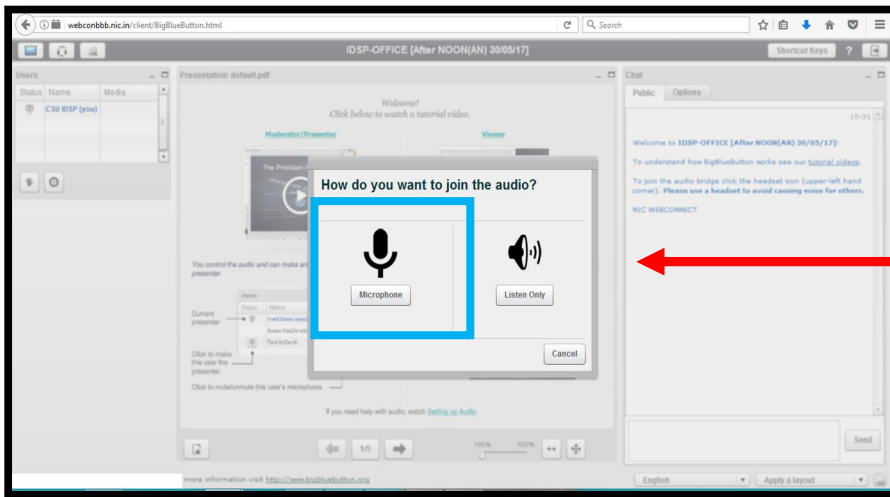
webconbbb.nic.in/client/BigBlueButton.html

Search

IDSP-OFFICE [After NOON(AN) 30/05/17]

Shortcut Keys ?

Users

Status Name Media

CSU IDSP (you)

Presentation: default.pdf

Welcome!
Click below to watch a tutorial video.

Moderator/Presenter

Viewer

The Precision

You control the audio and can make any presenter

Users

Status Name

Current presenter

Fred Dixon (you)

Susan Riedlinski

Tara Kolaraki

Click to make this user the presenter.

Click to mute/unmute this user's microphone.

If you need help with audio, watch Setting up Audio.

How do you want to join the audio?

Microphone

Listen Only

Cancel

1/5

100% 400%

Chat

Public Options

15:31

Welcome to IDSP-OFFICE [After NOON(AN) 30/05/17]!

To understand how BigBlueButton works see our tutorial videos.

To join the audio bridge click the headset icon (upper-left hand corner). Please use a headset to avoid causing noise for others.

NIC WEBCONNECT

Send

more information visit http://www.bigbluebutton.org

English

Apply a layout